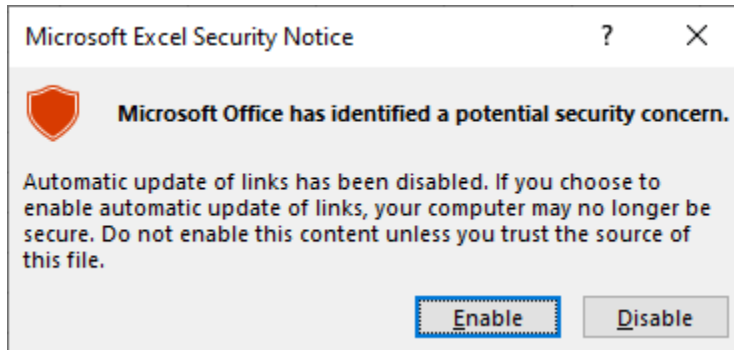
Microsoft Excel Security Notice

?

X

Microsoft Office has identified a potential security concern.

Automatic update of links has been disabled. If you choose to enable automatic update of links, your computer may no longer be secure. Do not enable this content unless you trust the source of this file.

Enable

Disable